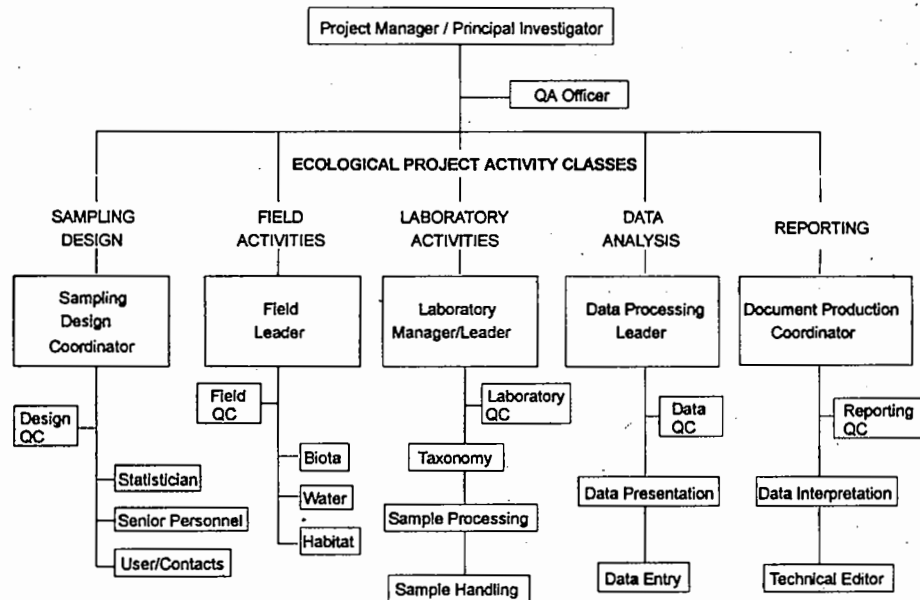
Project Manager / Principal Investigator

QA Officer

ECOLOGICAL PROJECT ACTIVITY CLASSES

SAMPLING DESIGN

Sampling Design Coordinator

Design QC

Statistician

Senior Personnel

User/Contacts

FIELD ACTIVITIES

Field Leader

Field QC

Biota

Water

Habitat

LABORATORY ACTIVITIES

Laboratory Manager/Leader

Laboratory QC

Taxonomy

Sample Processing

Sample Handling

DATA ANALYSIS

Data Processing Leader

Data QC

Data Presentation

Data Entry

REPORTING

Document Production Coordinator

Reporting QC

Data Interpretation

Technical Editor